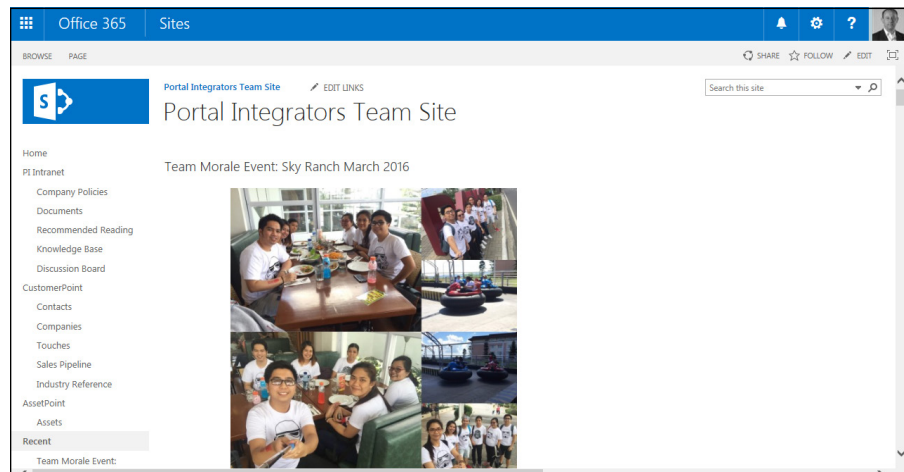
Office 365 Sites

BROWSE PAGE

SHARE FOLLOW EDIT

Portal Integrators Team Site EDIT LINKS

Portal Integrators Team Site

Search this site

Home
PI Intranet
Company Policies
Documents
Recommended Reading
Knowledge Base
Discussion Board
CustomerPoint
Contacts
Companies
Touches
Sales Pipeline
Industry Reference
AssetPoint
Assets
Recent
Team Morale Event:

Team Morale Event: Sky Ranch March 2016